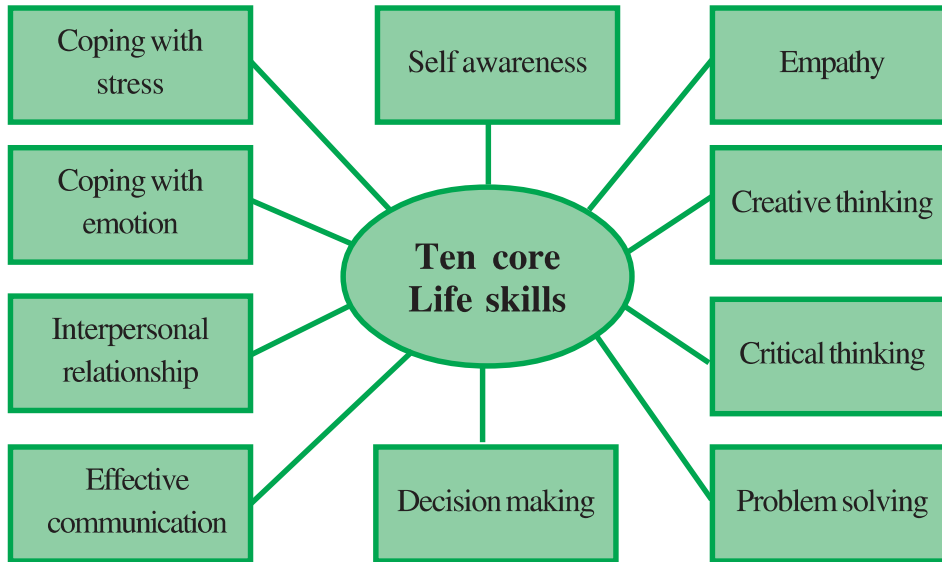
Ten core Life skills

Coping with stress

Self awareness

Empathy

Coping with emotion

Creative thinking

Interpersonal relationship

Critical thinking

Effective communication

Decision making

Problem solving